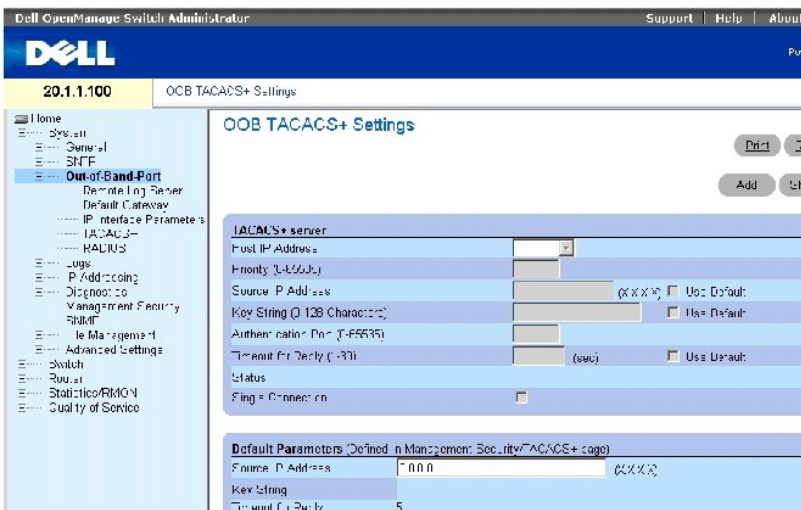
Dell OpenManage Switch Administrator

Support | Help | About

DELL

Po

20.1.1.100

OOB TACACS+ Settings

Home
System
General
SNTP
Out-of-Band-Port
Remote Log Server
Default Gateway
IP Interface Parameters
TACACS+
RADIUS
Logs
IP Addressing
Diagnostics
Management Security
SNMP
File Management
Advanced Settings
Switch
Router
Statistics/RMON
Quality of Service

OOB TACACS+ Settings

Print

Add

TACACS+ server

| | | |
|---|---|---|
| Host IP Address | | |
| Priority (0-65535) | | |
| Source IP Address | (X.X.X.X) | Use Default |
| Key String (0-128 Characters) | | Use Default |
| Authentication Port (0-65535) | | |
| Timeout for Reply (1-30) | (sec) | Use Default |
| Status | | |
| Single Connection | | |

Default Parameters (Defined in Management Security/TACACS+ page)

| | | |
|---|---|---|
| Source IP Address | 0.0.0.0 | (X.X.X.X) |
| Key String | | |
| Timeout for Reply | 5 | |